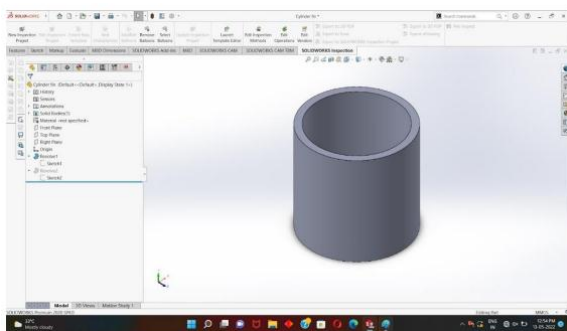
SOLIDWORKS

Cylinder.file *

Search Commands

New Inspection Project

Launch Template Editor

Edit Inspection Methods

Edit Operations

Features Sketch Markup Evaluate MBD Dimensions SOLIDWORKS Add-Ins MBD SOLIDWORKS CAM SOLIDWORKS CAM TBM SOLIDWORKS Inspection

Cylinder file (Default<<Default>_Display State 1>)

History

Sensors

Annotations

Solid Bodies(1)

Material <not specified>

Front Plane

Top Plane

Right Plane

Origin

Revolve1

Sketch1

Revolve2

Sketch2

Model 3D Views Motion Study 1

SOLIDWORKS Premium 2020 SP0.0

Editing Part

MMGS

32°C
Mostly cloudy

ENG IN

12:54 PM
13-05-2022